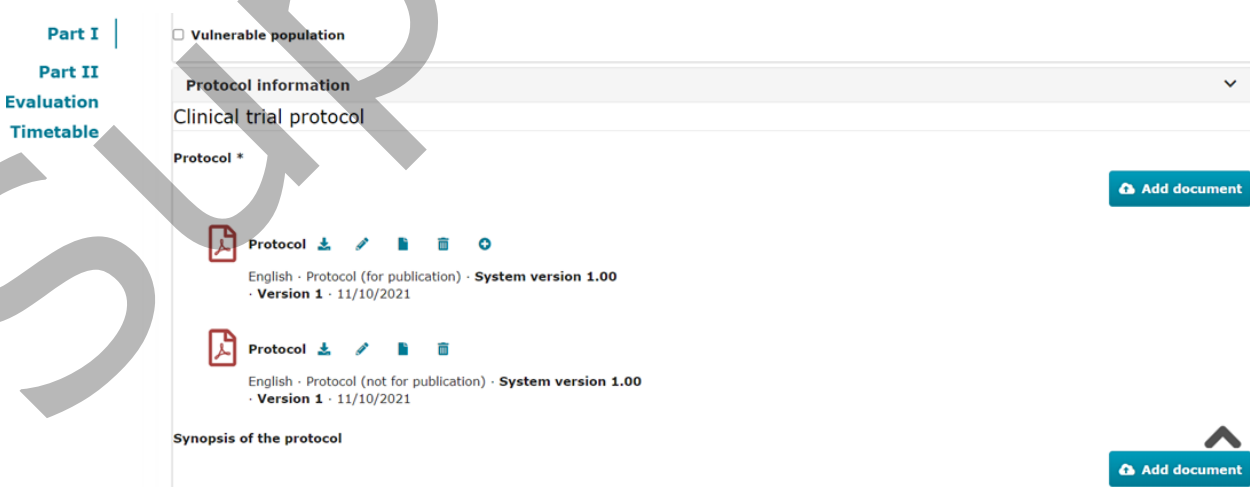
Part I
Part II
Evaluation
Timetable

Vulnerable population

Protocol information

Clinical trial protocol

Protocol *

Add document

Protocol

English · Protocol (for publication) · System version 1.00 · Version 1 · 11/10/2021

Protocol

English · Protocol (not for publication) · System version 1.00 · Version 1 · 11/10/2021

Synopsis of the protocol

Add document

SUP